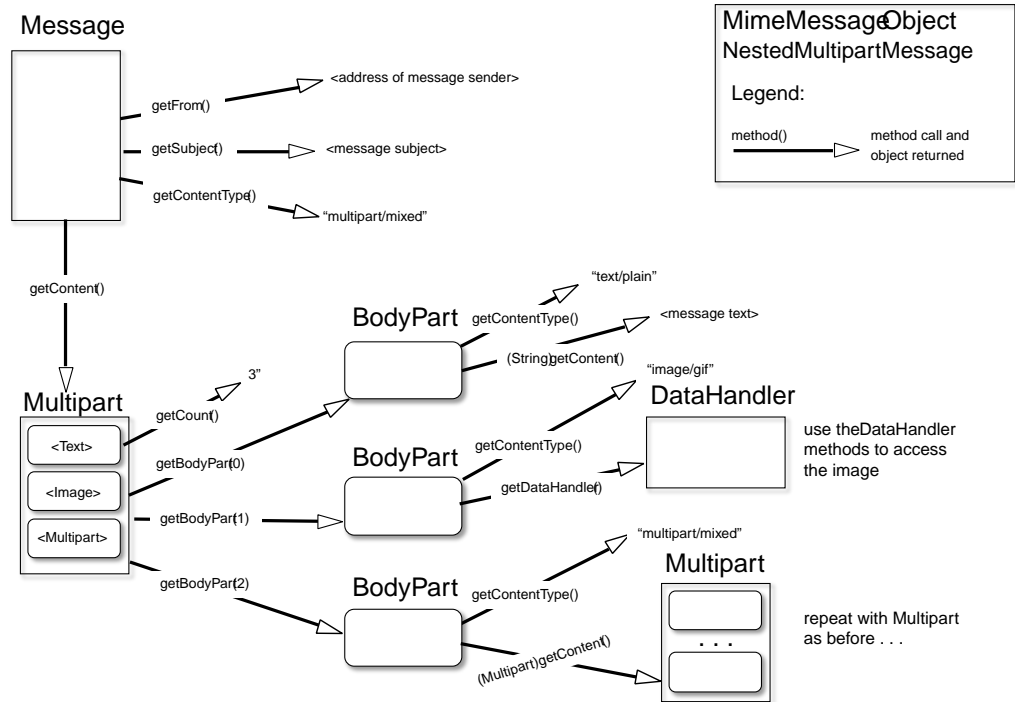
Message

MimeMessageObject
NestedMultipartMessage

Legend:

method()

method call and object returned

getFrom()

<address of message sender>

getSubject()

<message subject>

getContentType()

"multipart/mixed"

getContent()

Multipart

<Text>

<Image>

<Multipart>

getCount()

3"

getBodyPart(0)

getBodyPart(1)

getBodyPart(2)

BodyPart

getContentType()

"text/plain"

<message text>

(String)getContent()

"image/gif"

DataHandler

BodyPart

getContentType()

getDataHandler()

use theDataHandler methods to access the image

"multipart/mixed"

BodyPart

getContentType()

Multipart

. . .

(Multipart)getContent()

repeat with Multipart as before . . .